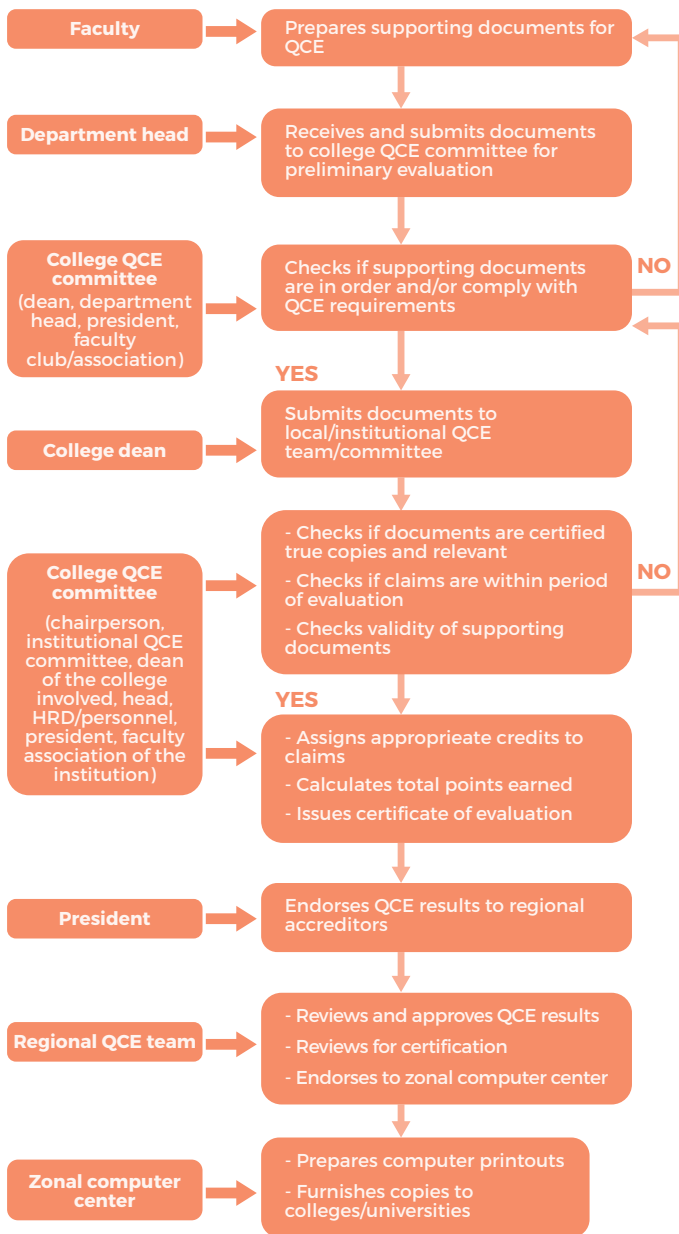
Faculty

Prepares supporting documents for QCE

Department head

Receives and submits documents to college QCE committee for preliminary evaluation

College QCE committee
(dean, department head, president, faculty club/association)

Checks if supporting documents are in order and/or comply with QCE requirements

NO

YES

College dean

Submits documents to local/institutional QCE team/committee

College QCE committee
(chairperson, institutional QCE committee, dean of the college involved, head, HRD/personnel, president, faculty association of the institution)

- Checks if documents are certified true copies and relevant
- Checks if claims are within period of evaluation
- Checks validity of supporting documents

NO

YES

- Assigns approprieate credits to claims
- Calculates total points earned
- Issues certificate of evaluation

President

Endorses QCE results to regional accreditors

Regional QCE team

- Reviews and approves QCE results
- Reviews for certification
- Endorses to zonal computer center

Zonal computer center

- Prepares computer printouts
- Furnishes copies to colleges/universities